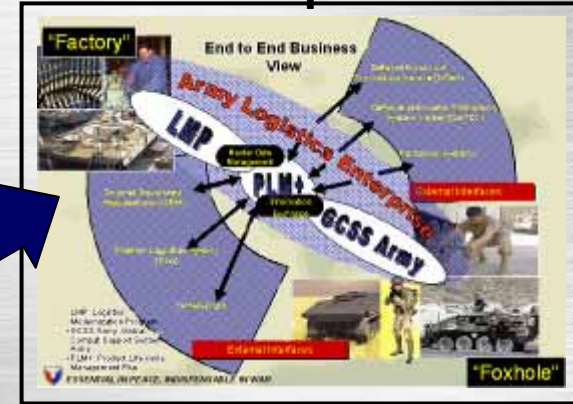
"Factory"

End to End Business View

Army Logistics Enterprise

LMP

PLM+

GCSS Army

Master Data Management

Information Exchange

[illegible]

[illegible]

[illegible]

External Interfaces

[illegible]

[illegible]

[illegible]

External Interfaces

LMP: Logistics Modernization Program
• GCSS Army: Global Combat Support System Army
• PLM+: Product Lifecycle Management Plus

ESSENTIAL IN PEACE, INDISPENSABLE IN WAR

"Foxhole"